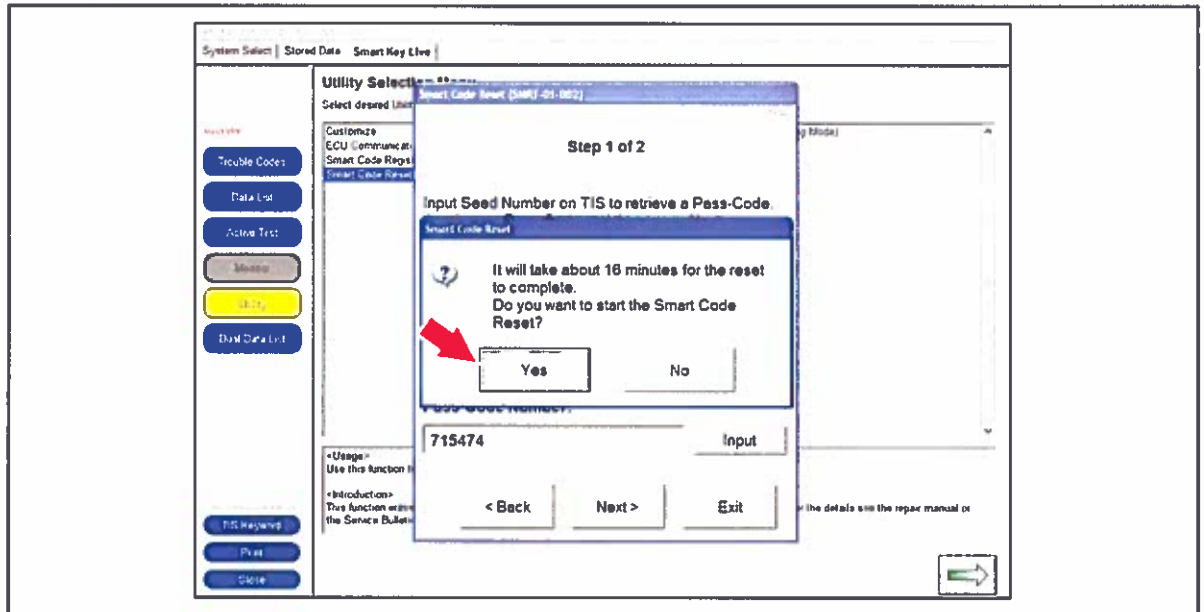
System Select | Stored Data | Smart Key Live |

Utility Selection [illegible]

Select desired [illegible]

Trouble Codes

Data List

Active Test

Monitor

Utility

Dual Data List

TIS Keyword

Print

Close

Customize
ECU Communicat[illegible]
Smart Code Regis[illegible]
Smart Code Reset

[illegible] Mode)

<Usage>
Use this function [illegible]

<Introduction>
This function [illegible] the details see the repair manual or the Service Bulleti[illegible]

Smart Code Reset (SMRT-01-002)

Step 1 of 2

Input Seed Number on TIS to retrieve a Pass-Code.

Smart Code Reset

It will take about 16 minutes for the reset to complete.
Do you want to start the Smart Code Reset?

Yes

No

Pass-Code Number:

715474

Input

< Back

Next >

Exit